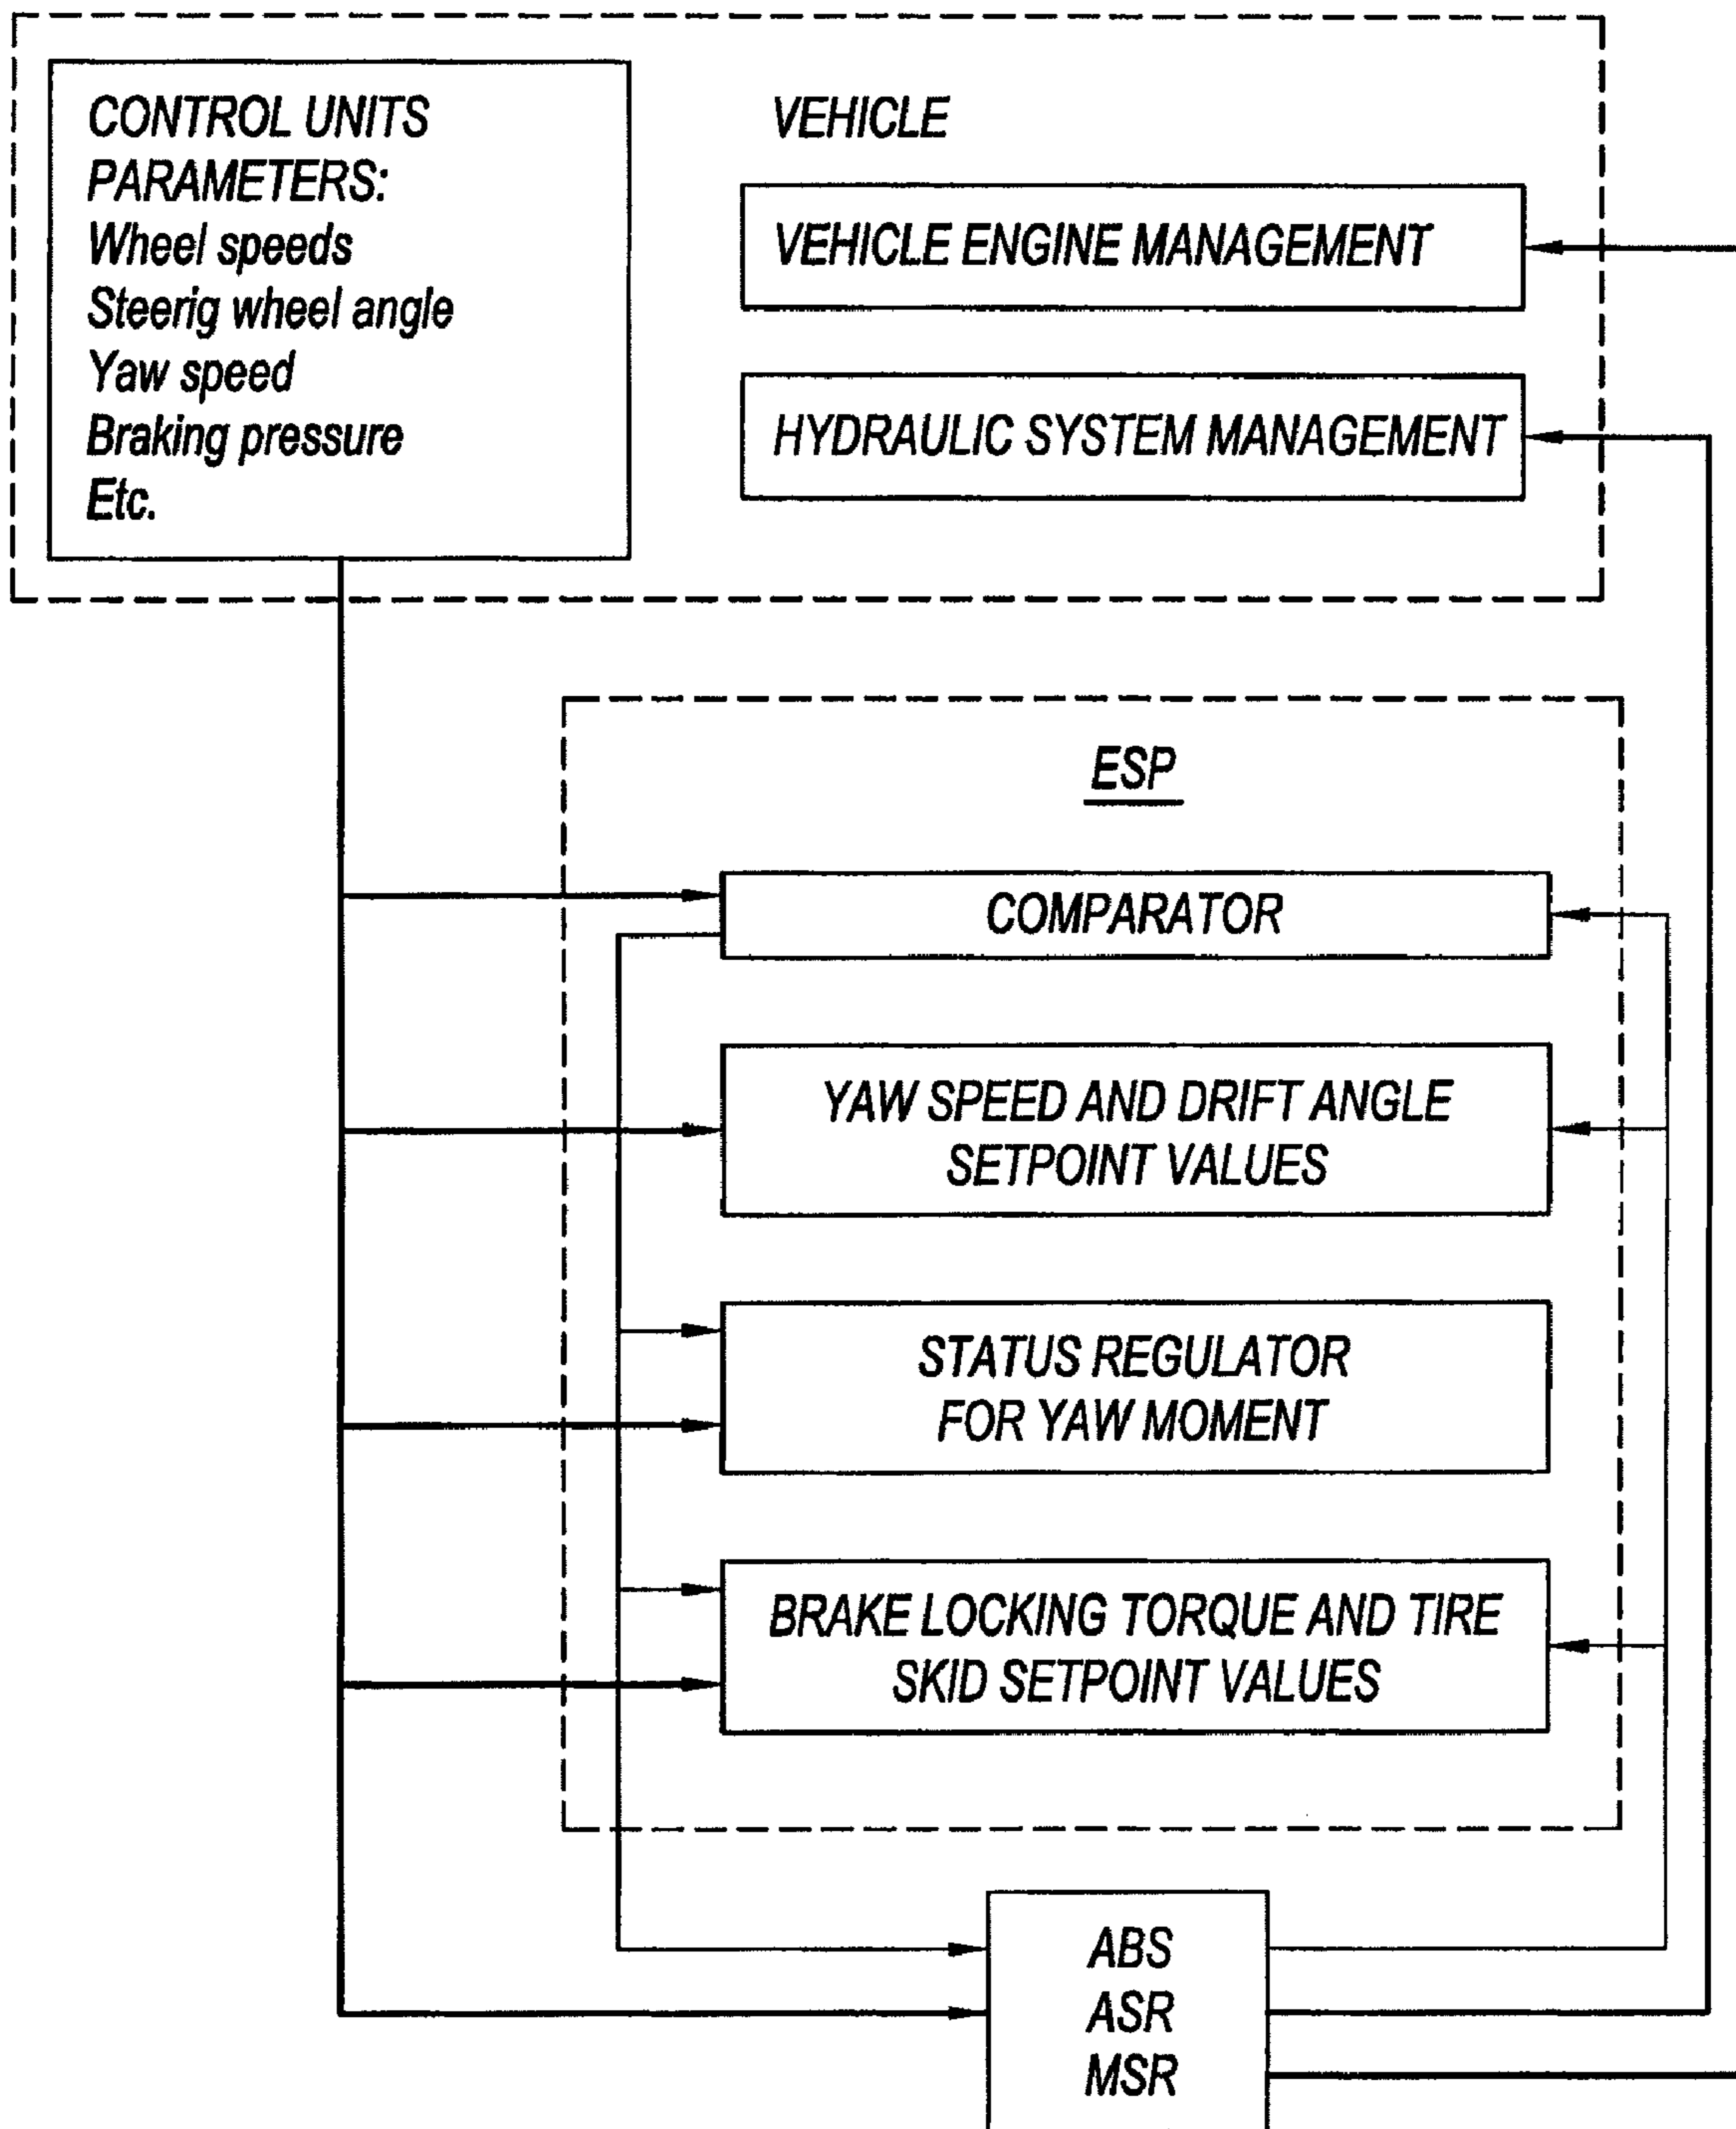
CONTROL UNITS PARAMETERS:
Wheel speeds
Steerig wheel angle
Yaw speed
Braking pressure
Etc.

VEHICLE

VEHICLE ENGINE MANAGEMENT

HYDRAULIC SYSTEM MANAGEMENT

ESP

COMPARATOR

YAW SPEED AND DRIFT ANGLE SETPOINT VALUES

STATUS REGULATOR FOR YAW MOMENT

BRAKE LOCKING TORQUE AND TIRE SKID SETPOINT VALUES

ABS
ASR
MSR